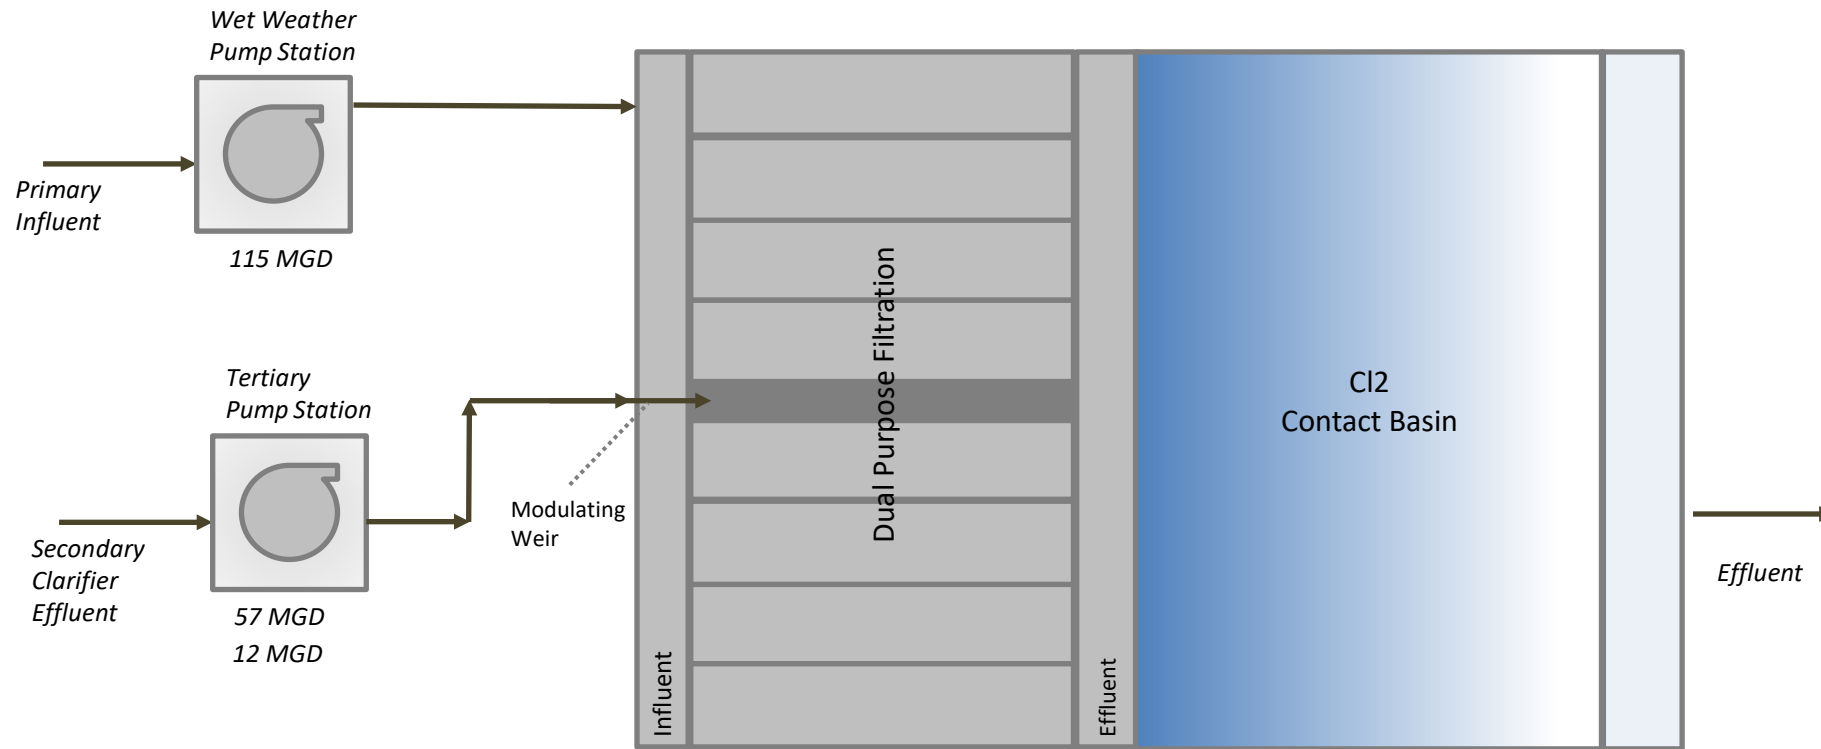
Wet Weather Pump Station

Primary Influent

115 MGD

Tertiary Pump Station

Secondary Clarifier Effluent

57 MGD
12 MGD

Modulating Weir

Influent

Dual Purpose Filtration

Effluent

Cl2
Contact Basin

Effluent